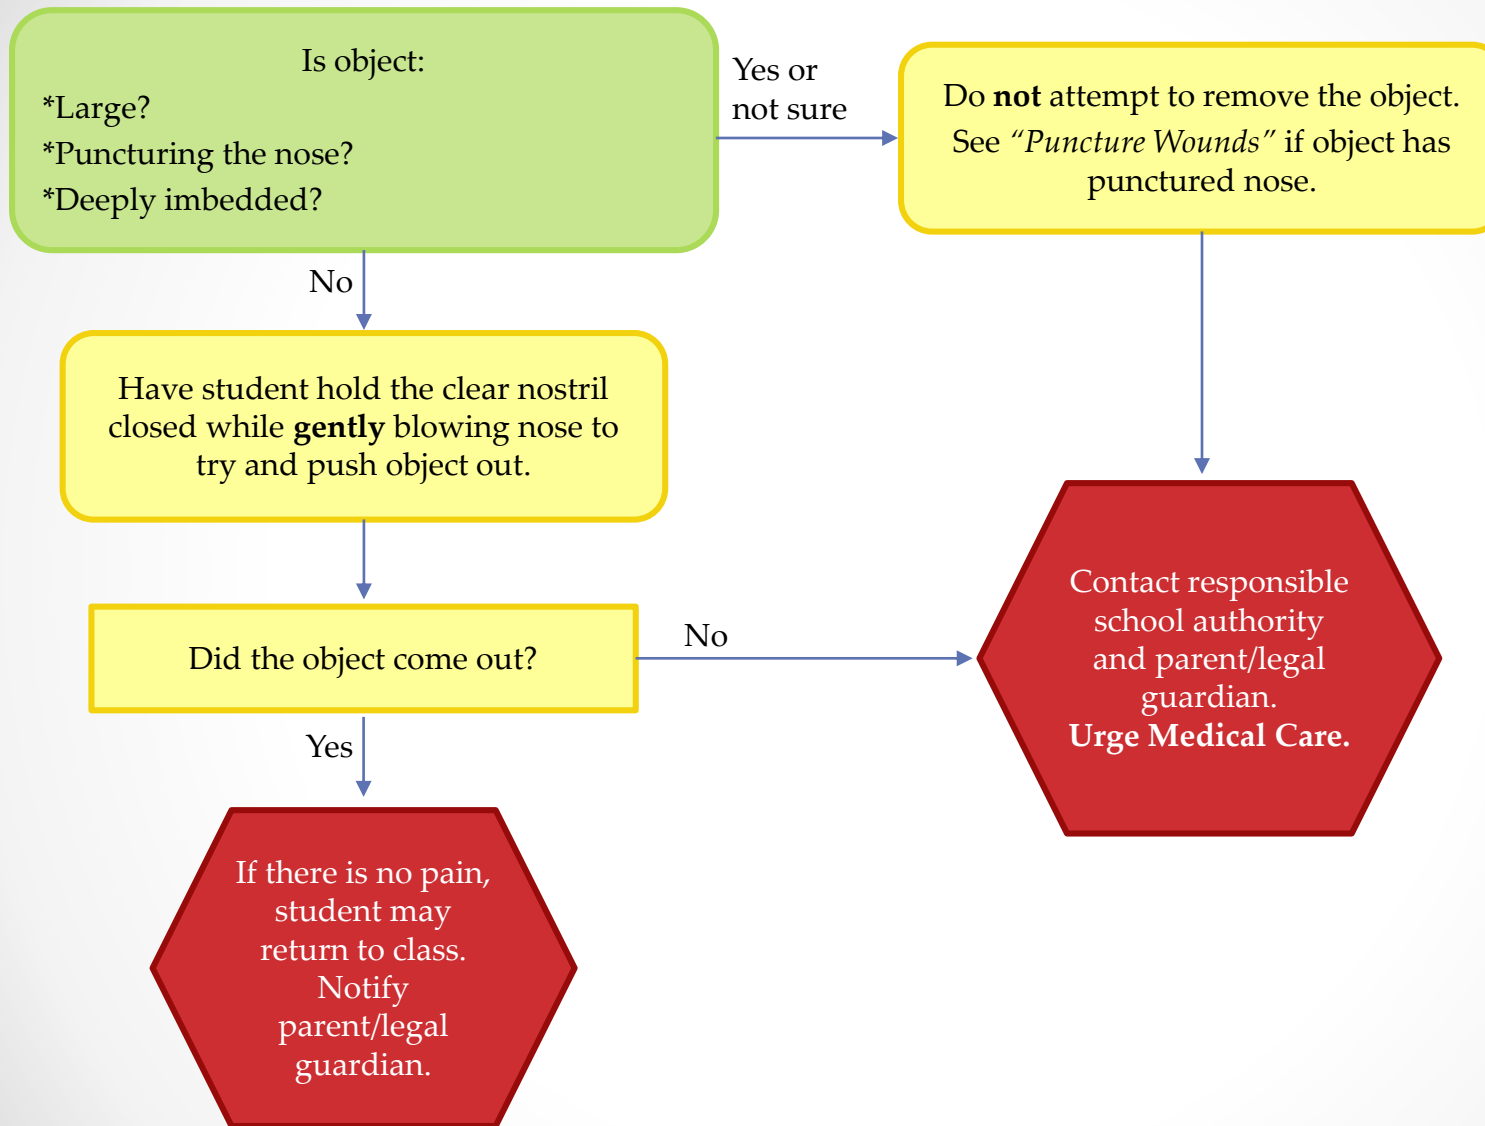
Is object:
*Large?
*Puncturing the nose?
*Deeply imbedded?

Yes or not sure

Do **not** attempt to remove the object. See *"Puncture Wounds"* if object has punctured nose.

No

Have student hold the clear nostril closed while **gently** blowing nose to try and push object out.

Did the object come out?

No

Contact responsible school authority and parent/legal guardian.
**Urge Medical Care.**

Yes

If there is no pain, student may return to class. Notify parent/legal guardian.